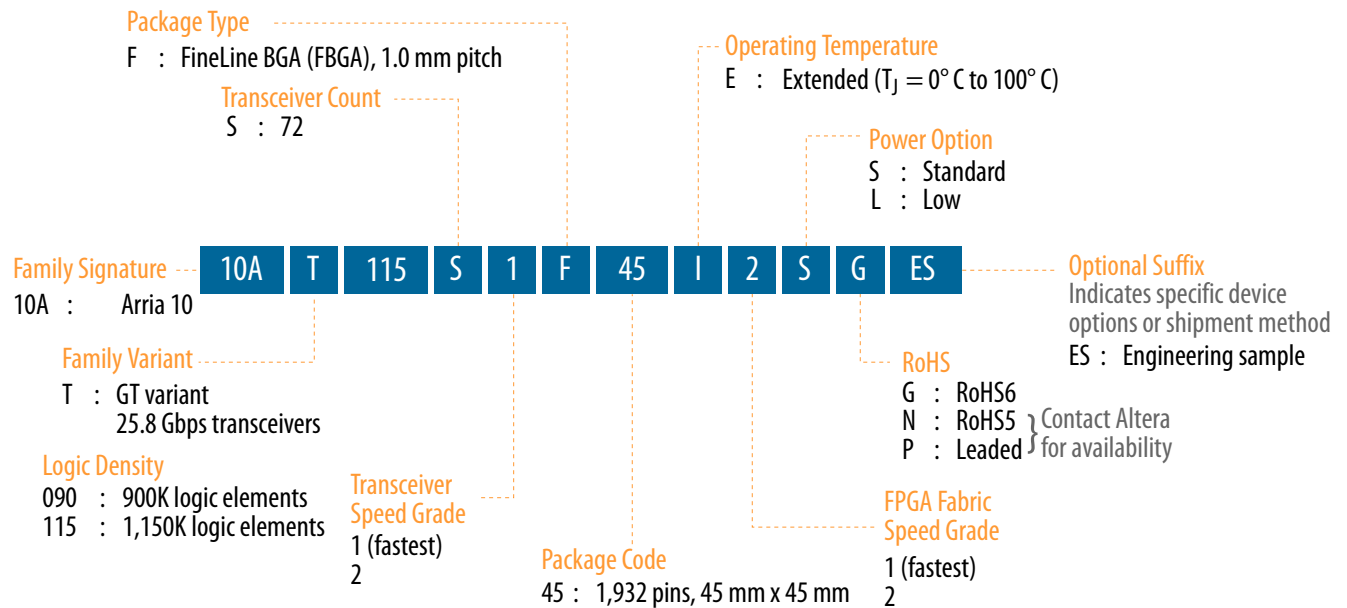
Package Type
F : FineLine BGA (FBGA), 1.0 mm pitch

Transceiver Count
S : 72

Operating Temperature
E : Extended ($T_J = 0°$ C to $100°$ C)

Power Option
S : Standard
L : Low

| 10A | T | 115 | S | 1 | F | 45 | I | 2 | S | G | ES |
|---|---|---|---|---|---|---|---|---|---|---|---|

Family Signature
10A : Arria 10

Optional Suffix
Indicates specific device options or shipment method
ES : Engineering sample

Family Variant
T : GT variant
25.8 Gbps transceivers

RoHS
G : RoHS6
N : RoHS5
P : Leaded
Contact Altera for availability

Logic Density
090 : 900K logic elements
115 : 1,150K logic elements

Transceiver Speed Grade
1 (fastest)
2

FPGA Fabric Speed Grade
1 (fastest)
2

Package Code
45 : 1,932 pins, 45 mm x 45 mm